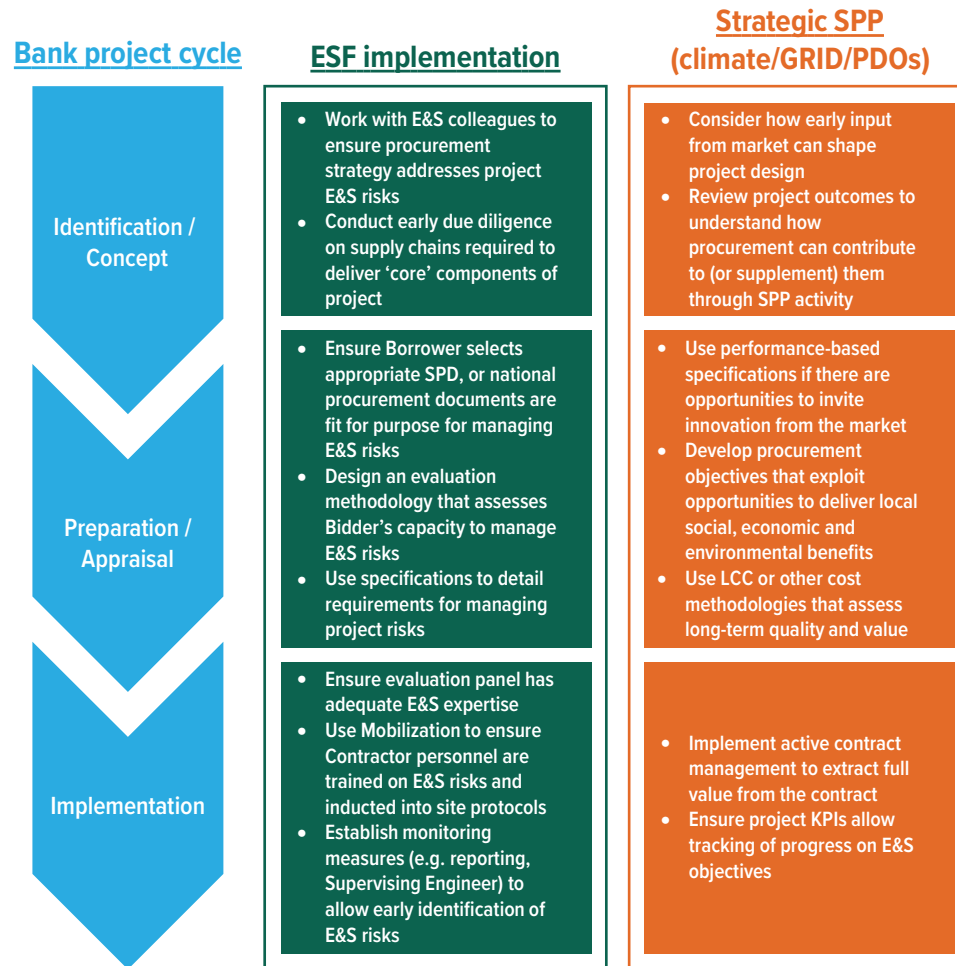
Bank project cycle

Identification / Concept

Preparation / Appraisal

Implementation

ESF implementation

- Work with E&S colleagues to ensure procurement strategy addresses project E&S risks
- Conduct early due diligence on supply chains required to deliver 'core' components of project

- Ensure Borrower selects appropriate SPD, or national procurement documents are fit for purpose for managing E&S risks
- Design an evaluation methodology that assesses Bidder's capacity to manage E&S risks
- Use specifications to detail requirements for managing project risks

- Ensure evaluation panel has adequate E&S expertise
- Use Mobilization to ensure Contractor personnel are trained on E&S risks and inducted into site protocols
- Establish monitoring measures (e.g. reporting, Supervising Engineer) to allow early identification of E&S risks

Strategic SPP (climate/GRID/PDOs)

- Consider how early input from market can shape project design
- Review project outcomes to understand how procurement can contribute to (or supplement) them through SPP activity

- Use performance-based specifications if there are opportunities to invite innovation from the market
- Develop procurement objectives that exploit opportunities to deliver local social, economic and environmental benefits
- Use LCC or other cost methodologies that assess long-term quality and value

- Implement active contract management to extract full value from the contract
- Ensure project KPIs allow tracking of progress on E&S objectives